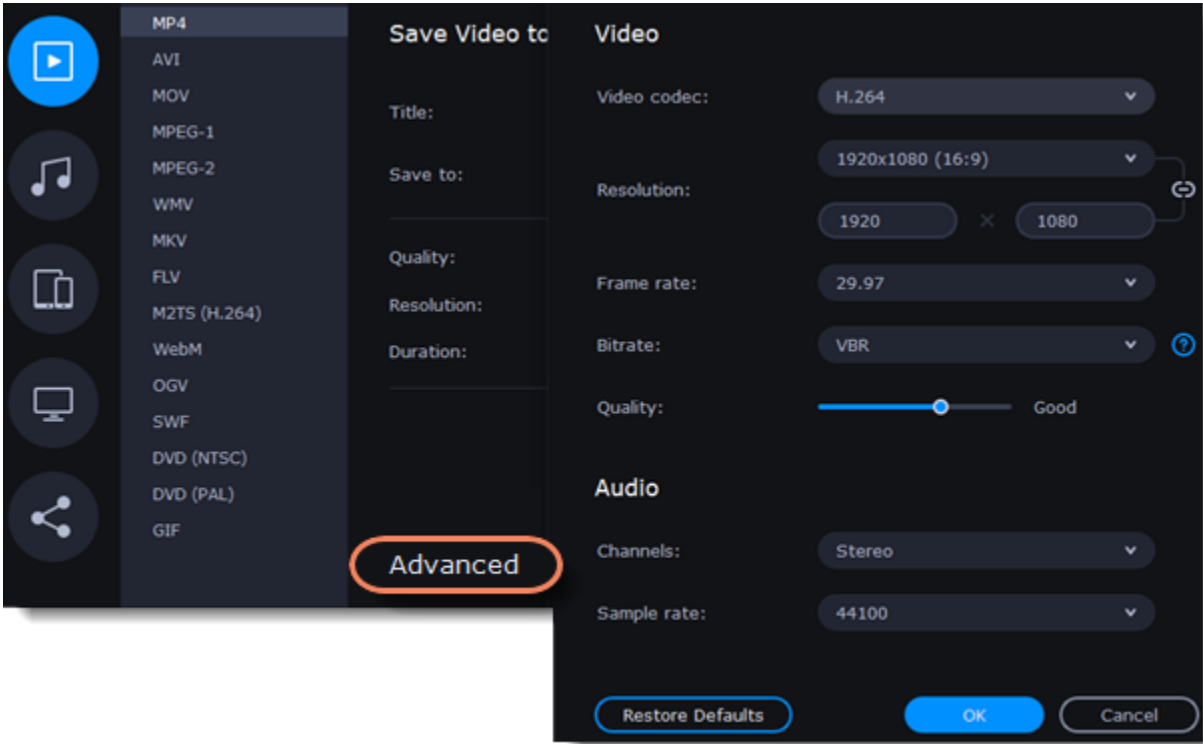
MP4
AVI
MOV
MPEG-1
MPEG-2
WMV
MKV
FLV
M2TS (H.264)
WebM
OGV
SWF
DVD (NTSC)
DVD (PAL)
GIF

Save Video to

Title:

Save to:

Quality:

Resolution:

Duration:

Advanced

Video

Video codec: H.264

Resolution: 1920x1080 (16:9)

1920 × 1080

Frame rate: 29.97

Bitrate: VBR

Quality: Good

Audio

Channels: Stereo

Sample rate: 44100

Restore Defaults

OK

Cancel